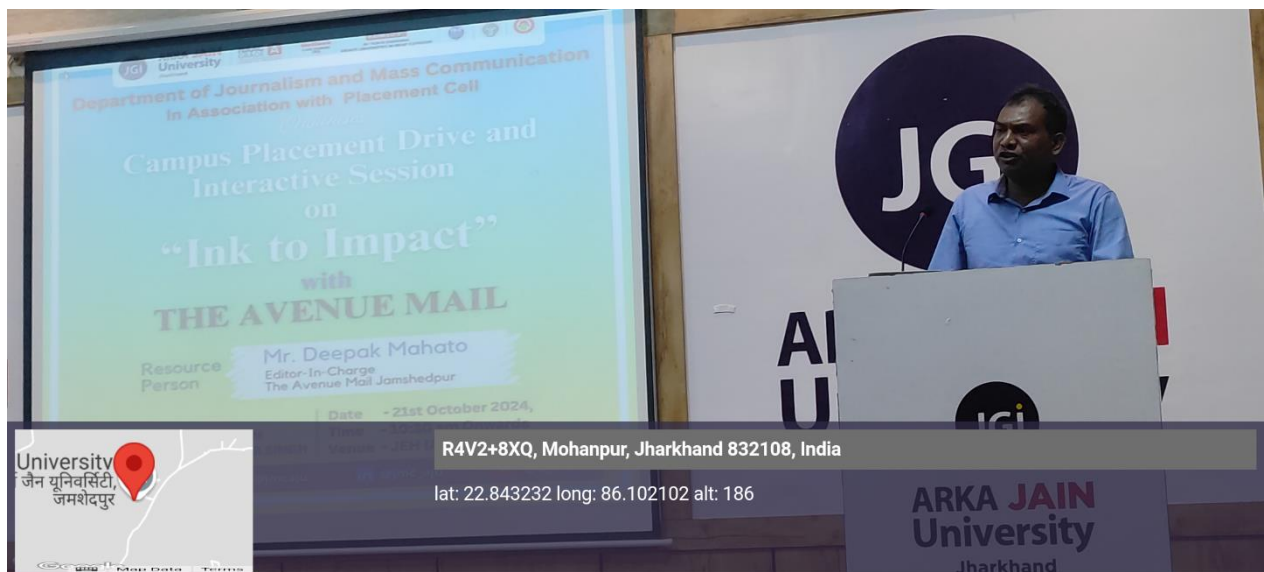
JGI University

Department of Journalism and Mass Communication In Association with Placement Cell

presents

Campus Placement Drive and Interactive Session on "Ink to Impact" with THE AVENUE MAIL

Resource Person

Mr. Deepak Mahato
Editor-In-Charge
The Avenue Mail Jamshedpur

Date - 21st October 2024,
Time - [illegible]
Venue - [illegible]

JG

AR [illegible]
U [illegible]

JGI

ARKA JAIN University
Jharkhand

University
जैन यूनिवर्सिटी,
जमशेदपुर

Google Map Data Terms

R4V2+8XQ, Mohanpur, Jharkhand 832108, India

lat: 22.843232 long: 86.102102 alt: 186